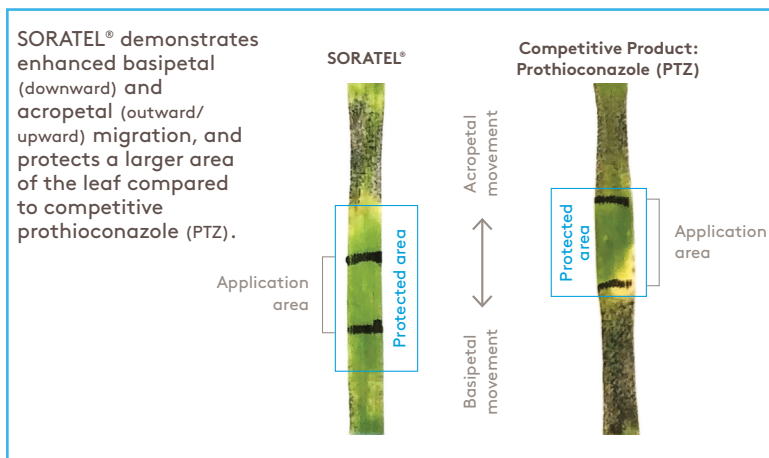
SORATEL® demonstrates enhanced basipetal (downward) and acropetal (outward/ upward) migration, and protects a larger area of the leaf compared to competitive prothioconazole (PTZ).

SORATEL®

Application area

Protected area

Acropetal movement

Basipetal movement

Competitive Product: Prothioconazole (PTZ)

Protected area

Application area